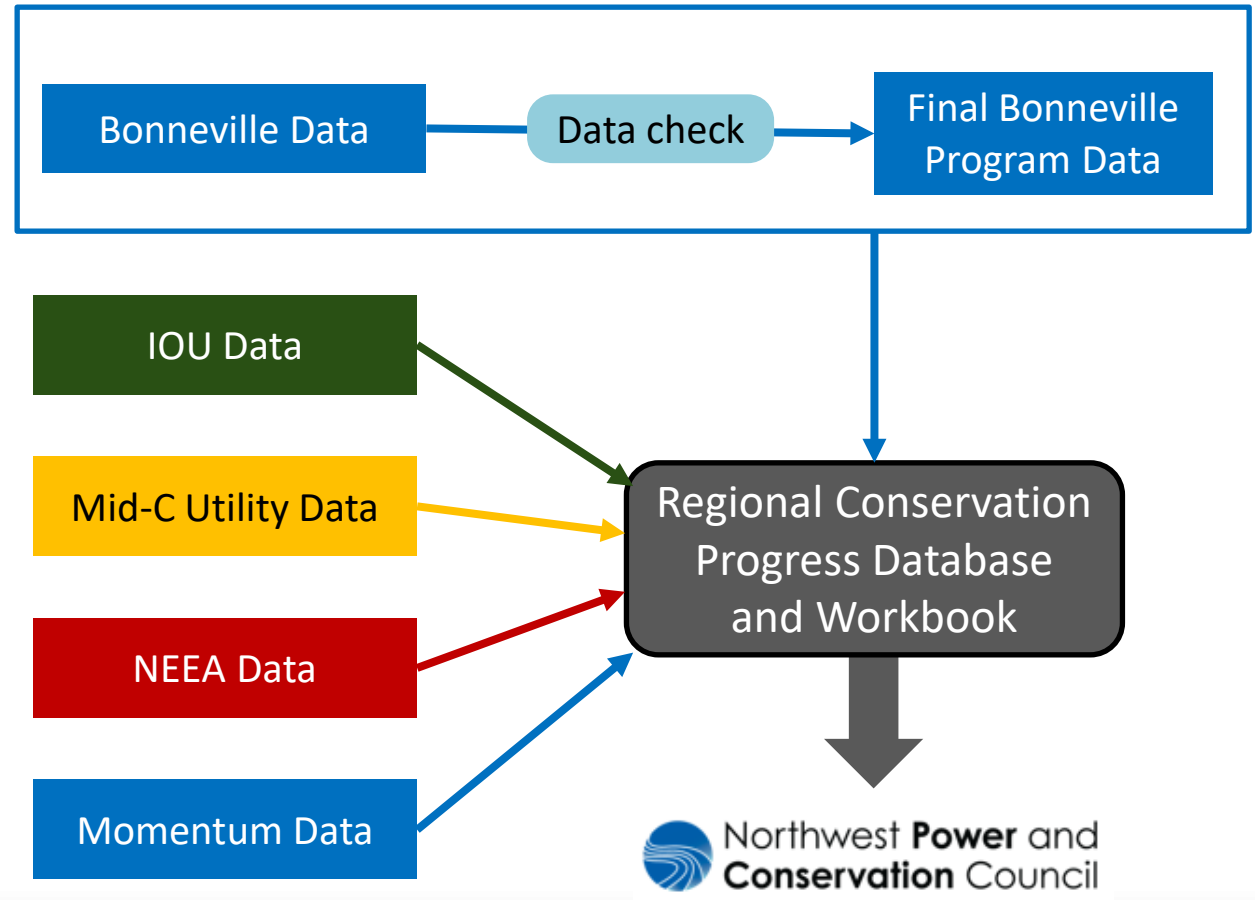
Bonneville Data

Data check

Final Bonneville Program Data

IOU Data

Mid-C Utility Data

NEEA Data

Momentum Data

Regional Conservation Progress Database and Workbook

Northwest Power and Conservation Council